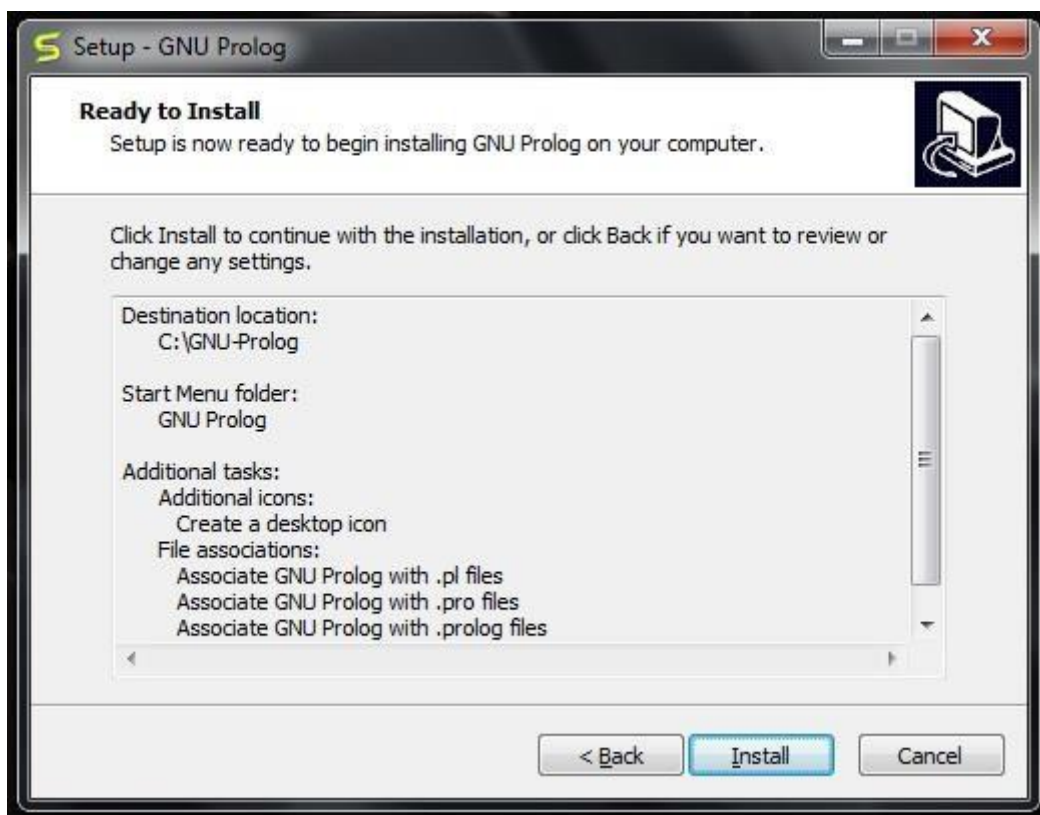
Setup - GNU Prolog

Ready to Install
Setup is now ready to begin installing GNU Prolog on your computer.

Click Install to continue with the installation, or click Back if you want to review or change any settings.

Destination location:
C:\GNU-Prolog

Start Menu folder:
GNU Prolog

Additional tasks:
Additional icons:
Create a desktop icon
File associations:
Associate GNU Prolog with .pl files
Associate GNU Prolog with .pro files
Associate GNU Prolog with .prolog files

< Back
Install
Cancel